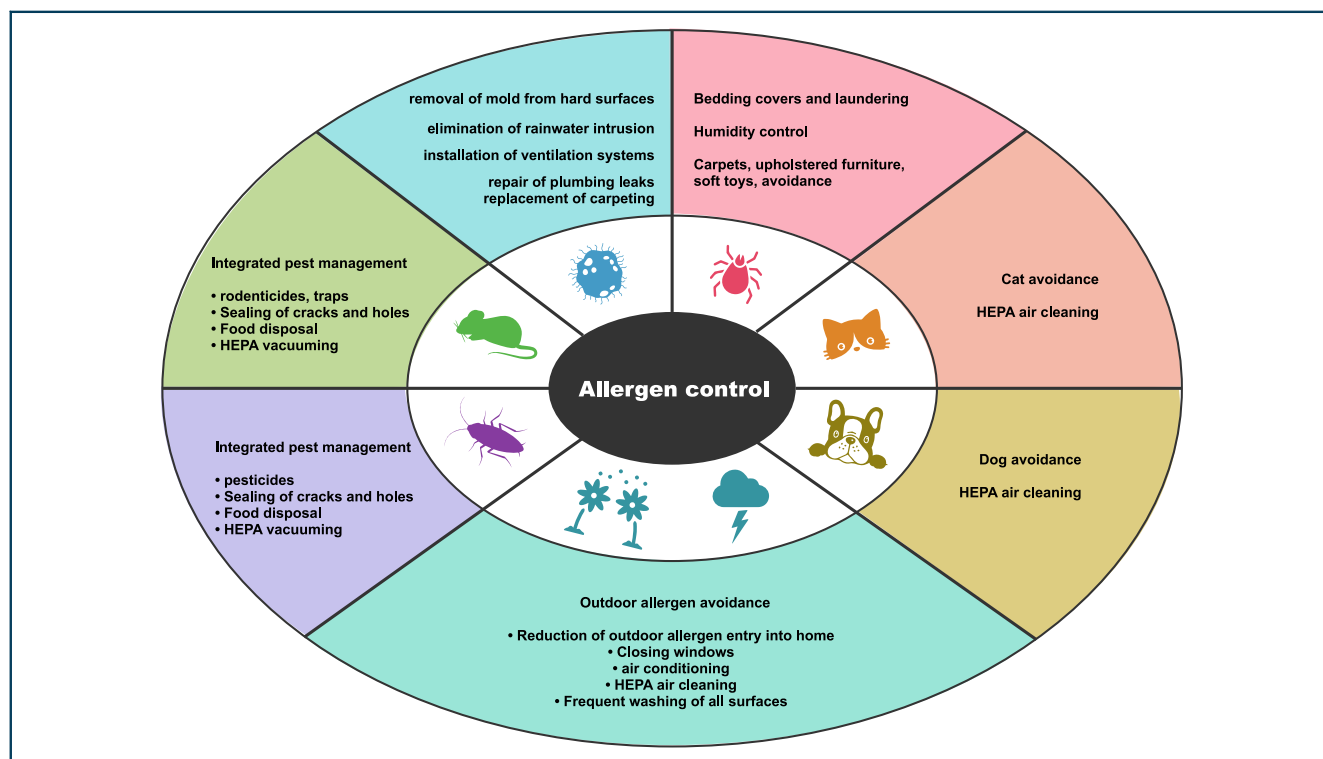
removal of mold from hard surfaces

elimination of rainwater intrusion

installation of ventilation systems

repair of plumbing leaks
replacement of carpeting

Bedding covers and laundering

Humidity control

Carpets, upholstered furniture, soft toys, avoidance

Cat avoidance

HEPA air cleaning

Dog avoidance

HEPA air cleaning

Outdoor allergen avoidance

• Reduction of outdoor allergen entry into home
• Closing windows
• air conditioning
• HEPA air cleaning
• Frequent washing of all surfaces

Integrated pest management

• pesticides
• Sealing of cracks and holes
• Food disposal
• HEPA vacuuming

Integrated pest management

• rodenticides, traps
• Sealing of cracks and holes
• Food disposal
• HEPA vacuuming

Allergen control